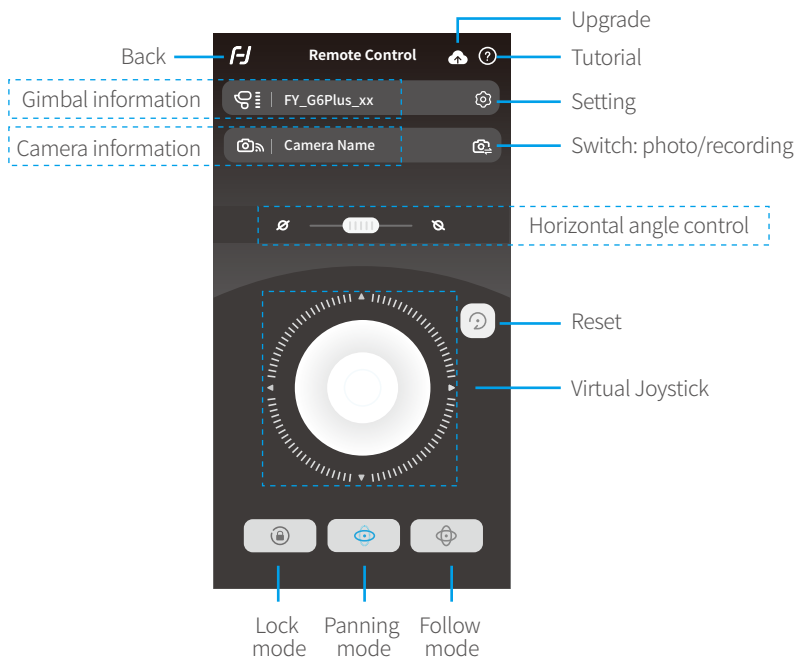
Upgrade

Back

Remote Control

Tutorial

Gimbal information

FY_G6Plus_xx

Setting

Camera information

Camera Name

Switch: photo/recording

Horizontal angle control

Reset

Virtual Joystick

Lock mode

Panning mode

Follow mode